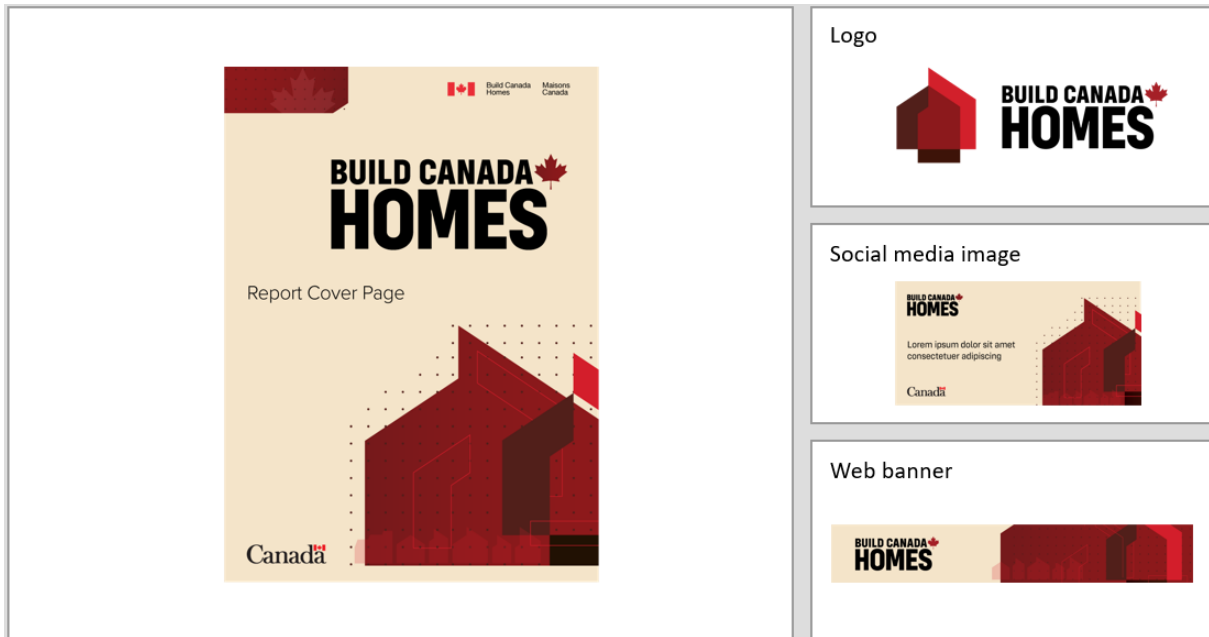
Build Canada Homes Maisons Canada

BUILD CANADA HOMES

Report Cover Page

Canada

Logo

BUILD CANADA HOMES

Social media image

BUILD CANADA HOMES

Lorem ipsum dolor sit amet consectetuer adipiscing

Canada

Web banner

BUILD CANADA HOMES